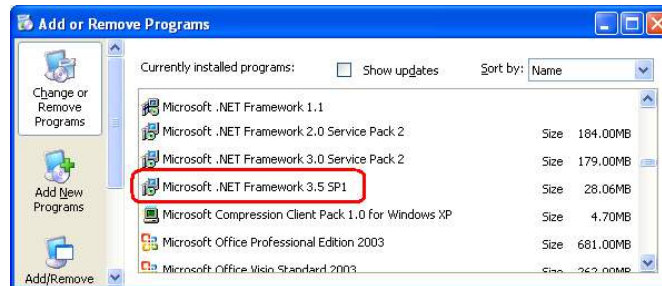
Add or Remove Programs

Change or Remove Programs

Add New Programs

Add/Remove

Currently installed programs:

Show updates

Sort by: Name

| | | |
|---|---|---|
| Microsoft .NET Framework 1.1 | | |
| Microsoft .NET Framework 2.0 Service Pack 2 | Size | 184.00MB |
| Microsoft .NET Framework 3.0 Service Pack 2 | Size | 179.00MB |
| Microsoft .NET Framework 3.5 SP1 | Size | 28.06MB |
| Microsoft Compression Client Pack 1.0 for Windows XP | Size | 4.70MB |
| Microsoft Office Professional Edition 2003 | Size | 681.00MB |
| Microsoft Office Visio Standard 2003 | Size | 262.00MB |